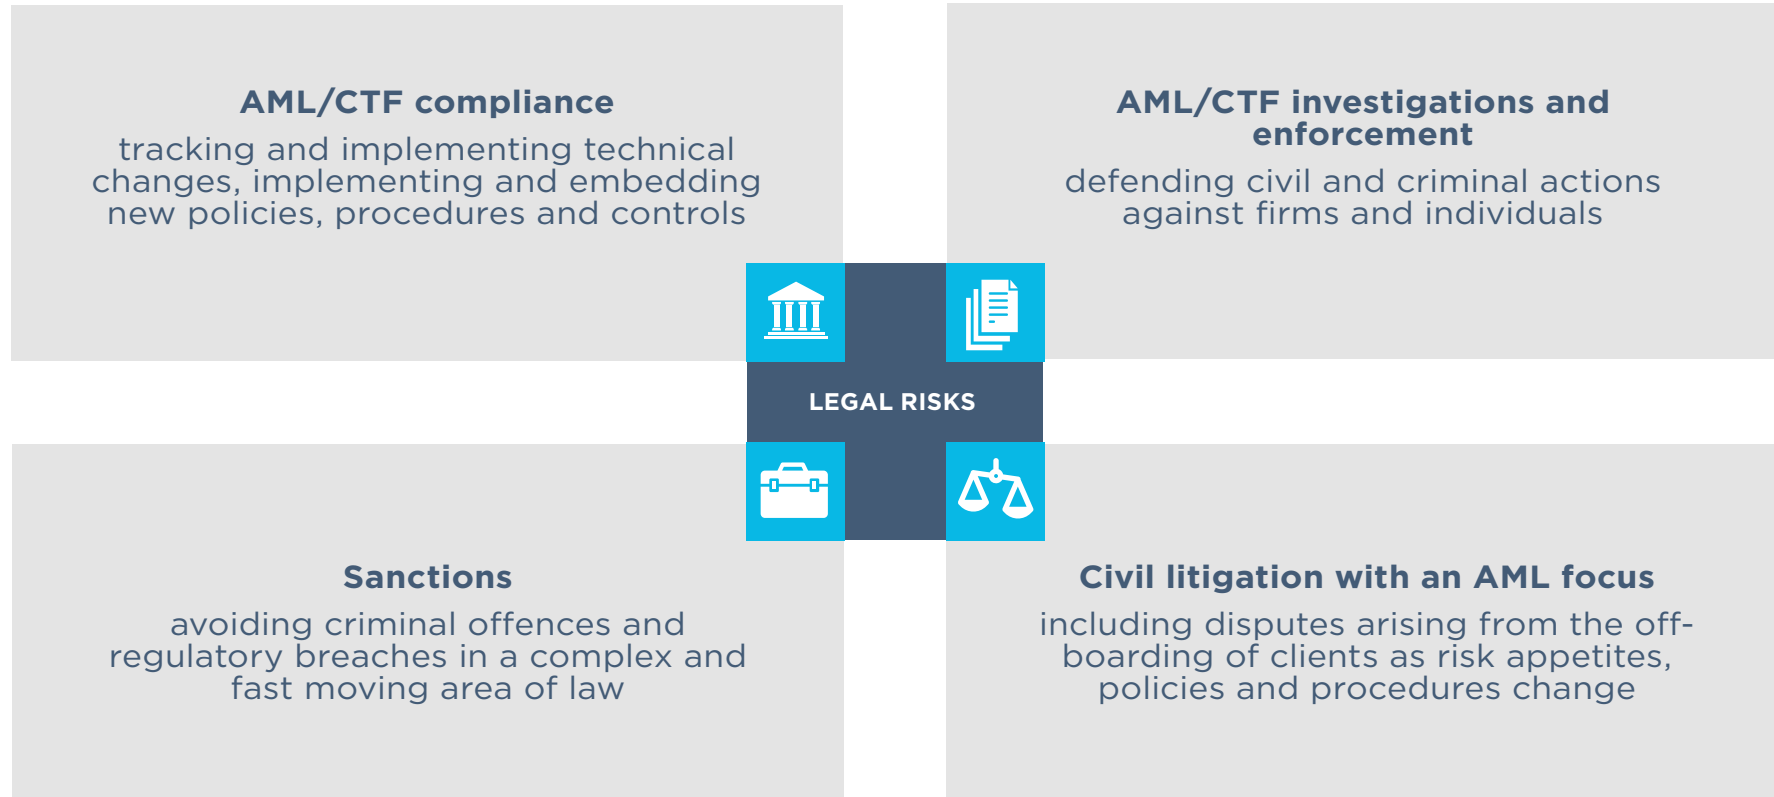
AML/CTF compliance

tracking and implementing technical changes, implementing and embedding new policies, procedures and controls

AML/CTF investigations and enforcement

defending civil and criminal actions against firms and individuals

LEGAL RISKS

Sanctions

avoiding criminal offences and regulatory breaches in a complex and fast moving area of law

Civil litigation with an AML focus

including disputes arising from the off-boarding of clients as risk appetites, policies and procedures change